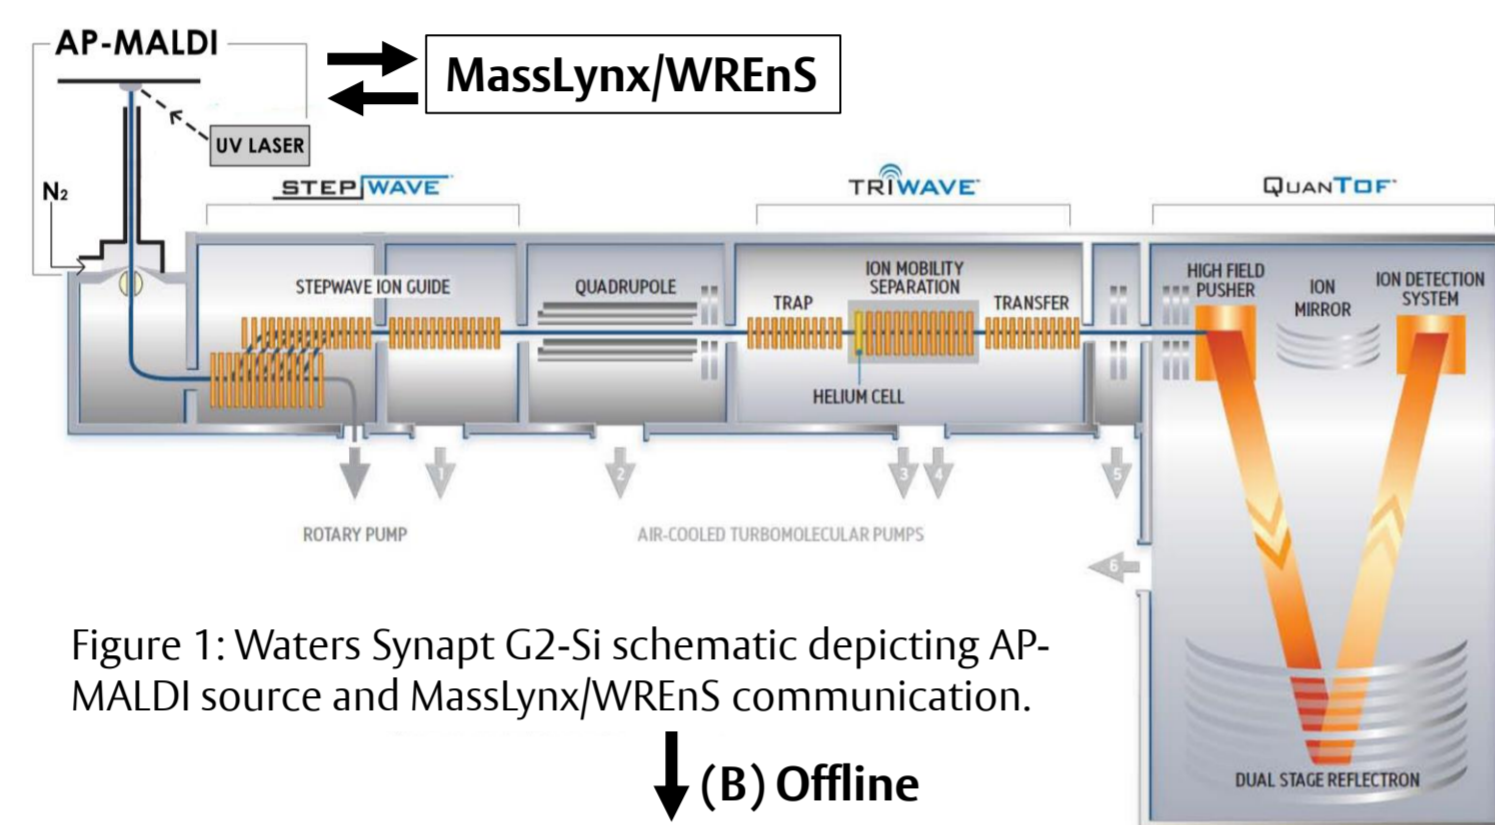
AP-MALDI

MassLynx/WREnS

UV LASER

$N_2$

STEPWAVE

TRIWAVE

QUANTOF

STEPWAVE ION GUIDE

QUADRUPOLE

TRAP

ION MOBILITY SEPARATION

TRANSFER

HELIUM CELL

HIGH FIELD PUSHER

ION MIRROR

ION DETECTION SYSTEM

1 2 3 4 5 6

ROTARY PUMP

AIR-COOLED TURBOMOLECULAR PUMPS

DUAL STAGE REFLECTRON

Figure 1: Waters Synapt G2-Si schematic depicting AP-MALDI source and MassLynx/WREnS communication.

(B) Offline